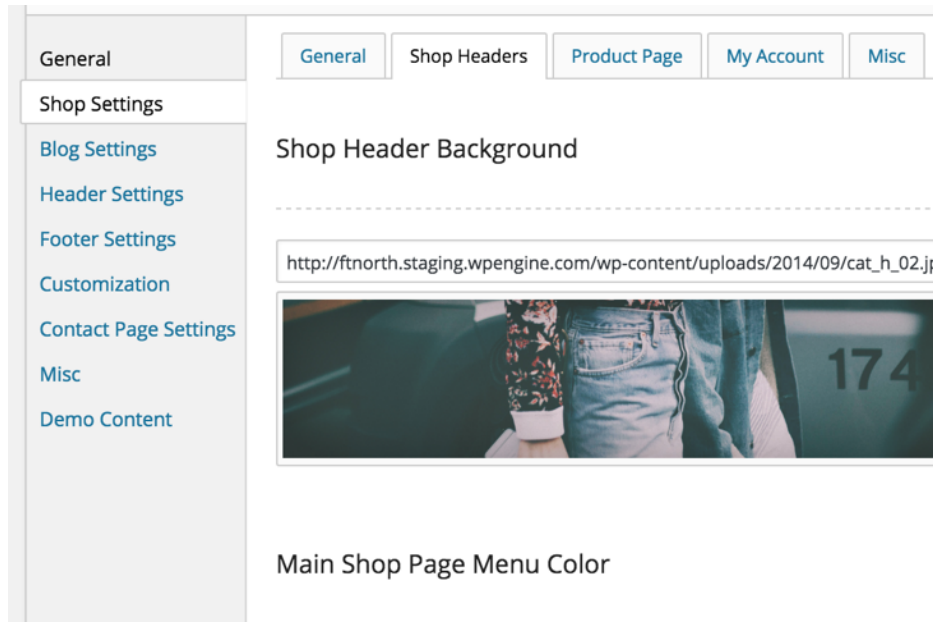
General
Shop Settings
Blog Settings
Header Settings
Footer Settings
Customization
Contact Page Settings
Misc
Demo Content

General | Shop Headers | Product Page | My Account | Misc

Shop Header Background

http://ftnorth.staging.wpengine.com/wp-content/uploads/2014/09/cat_h_02.jp

174

Main Shop Page Menu Color